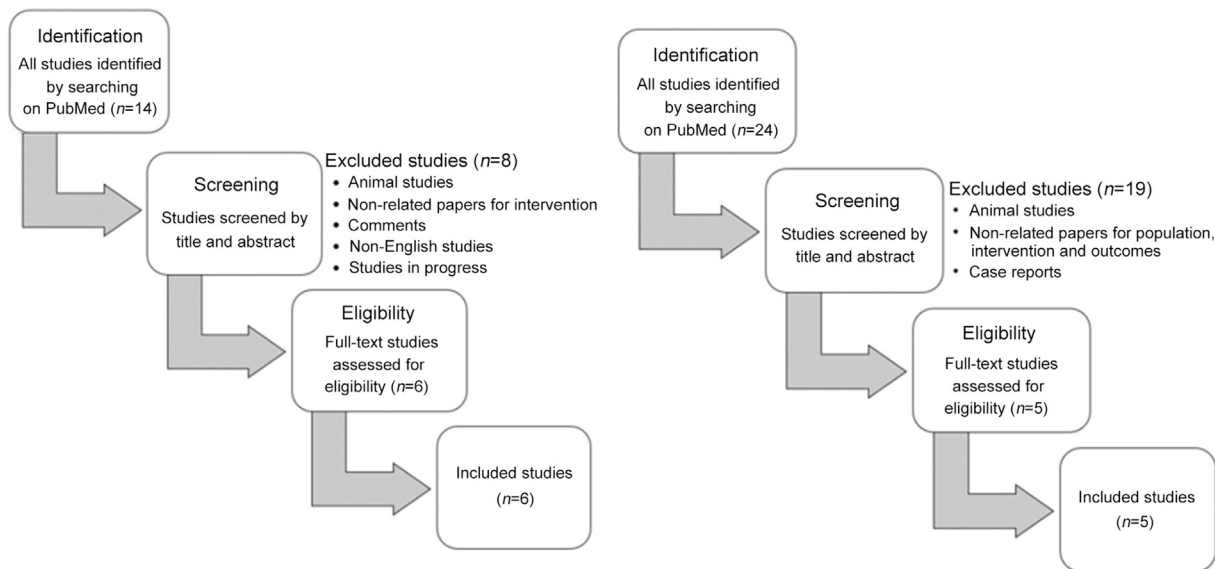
Identification
All studies identified by searching on PubMed ($n$=14)

Screening
Studies screened by title and abstract

Excluded studies ($n$=8)
• Animal studies
• Non-related papers for intervention
• Comments
• Non-English studies
• Studies in progress

Eligibility
Full-text studies assessed for eligibility ($n$=6)

Included studies ($n$=6)

Identification
All studies identified by searching on PubMed ($n$=24)

Screening
Studies screened by title and abstract

Excluded studies ($n$=19)
• Animal studies
• Non-related papers for population, intervention and outcomes
• Case reports

Eligibility
Full-text studies assessed for eligibility ($n$=5)

Included studies ($n$=5)